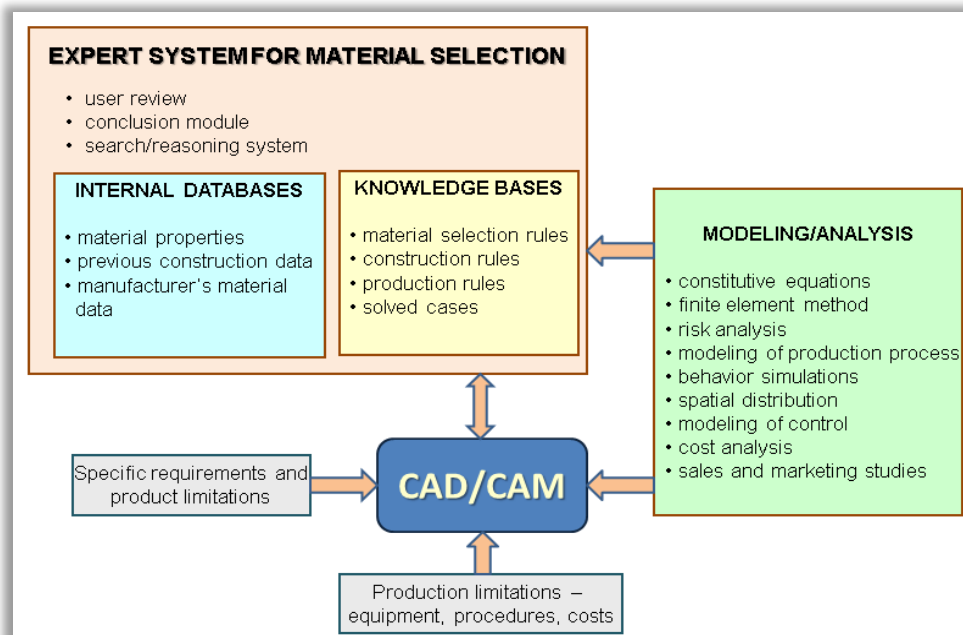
EXPERT SYSTEM FOR MATERIAL SELECTION

• user review
• conclusion module
• search/reasoning system

INTERNAL DATABASES

• material properties
• previous construction data
• manufacturer's material data

KNOWLEDGE BASES

• material selection rules
• construction rules
• production rules
• solved cases

MODELING/ANALYSIS

• constitutive equations
• finite element method
• risk analysis
• modeling of production process
• behavior simulations
• spatial distribution
• modeling of control
• cost analysis
• sales and marketing studies

Specific requirements and product limitations

CAD/CAM

Production limitations – equipment, procedures, costs